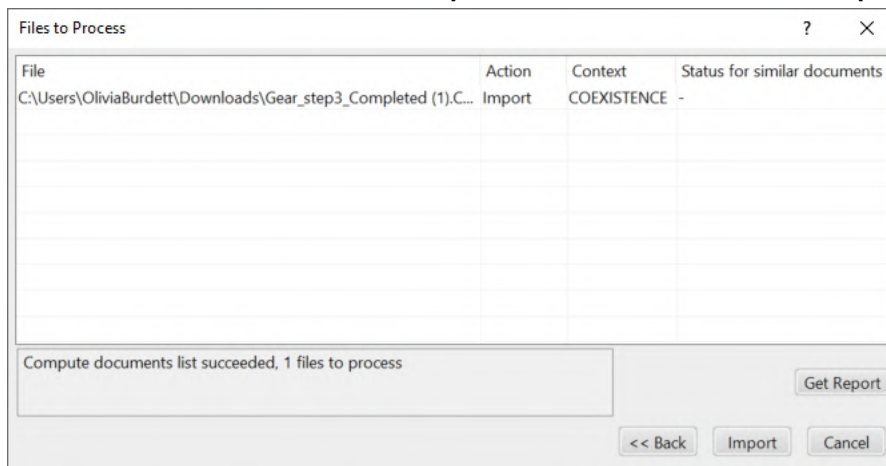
Files to Process

?

×

| File | Action | Context | Status for similar documents |
|---|---|---|---|
| C:\Users\OliviaBurdett\Downloads\Gear_step3_Completed (1).C... | Import | COEXISTENCE | - |

Compute documents list succeeded, 1 files to process

Get Report

<< Back

Import

Cancel